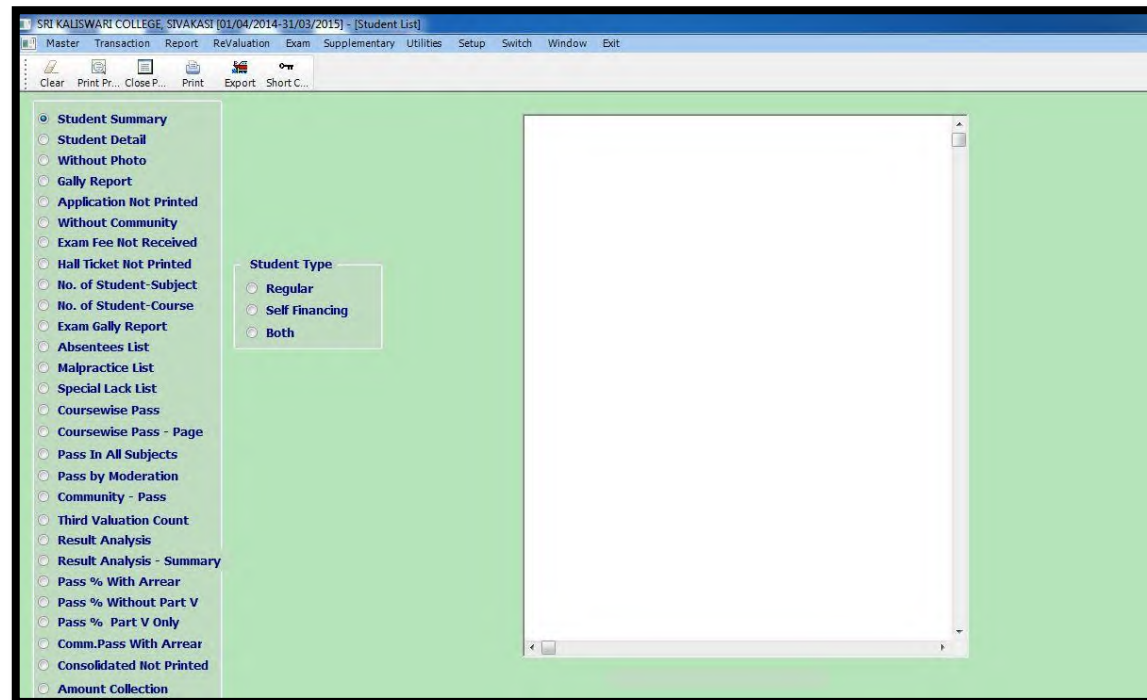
SRI KALISWARI COLLEGE, SIVAKASI [01/04/2014-31/03/2015] - [Student List]

Master Transaction Report ReValuation Exam Supplementary Utilities Setup Switch Window Exit

Clear Print Pr... Close P... Print Export Short C...

Student Summary
Student Detail
Without Photo
Gally Report
Application Not Printed
Without Community
Exam Fee Not Received
Hall Ticket Not Printed
No. of Student-Subject
No. of Student-Course
Exam Gally Report
Absentees List
Malpractice List
Special Lack List
Coursewise Pass
Coursewise Pass - Page
Pass In All Subjects
Pass by Moderation
Community - Pass
Third Valuation Count
Result Analysis
Result Analysis - Summary
Pass % With Arrear
Pass % Without Part V
Pass % Part V Only
Comm.Pass With Arrear
Consolidated Not Printed
Amount Collection

Student Type
Regular
Self Financing
Both